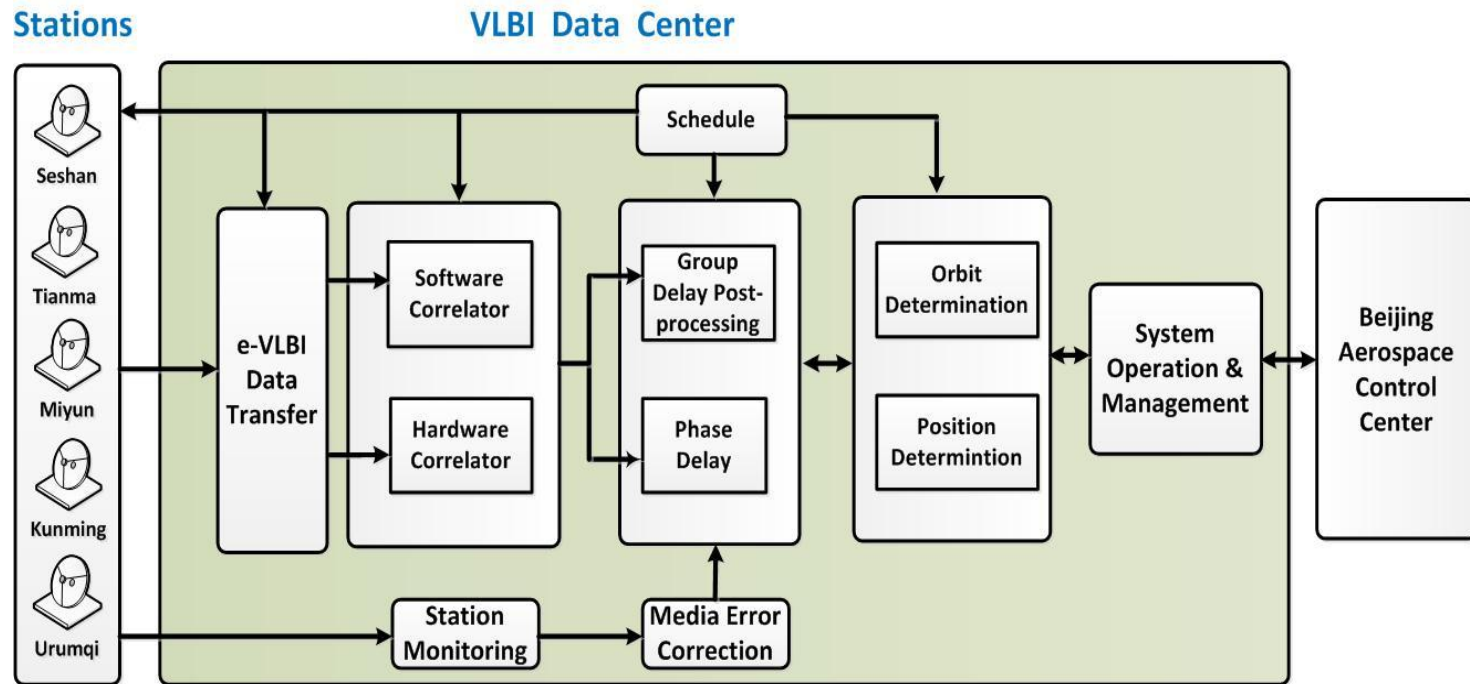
Stations

VLBI Data Center

Seshan

Tianma

Miyun

Kunming

Urumqi

Schedule

e-VLBI Data Transfer

Software Correlator

Hardware Correlator

Group Delay Post-processing

Phase Delay

Orbit Determination

Position Determintion

System Operation & Management

Beijing Aerospace Control Center

Station Monitoring

Media Error Correction